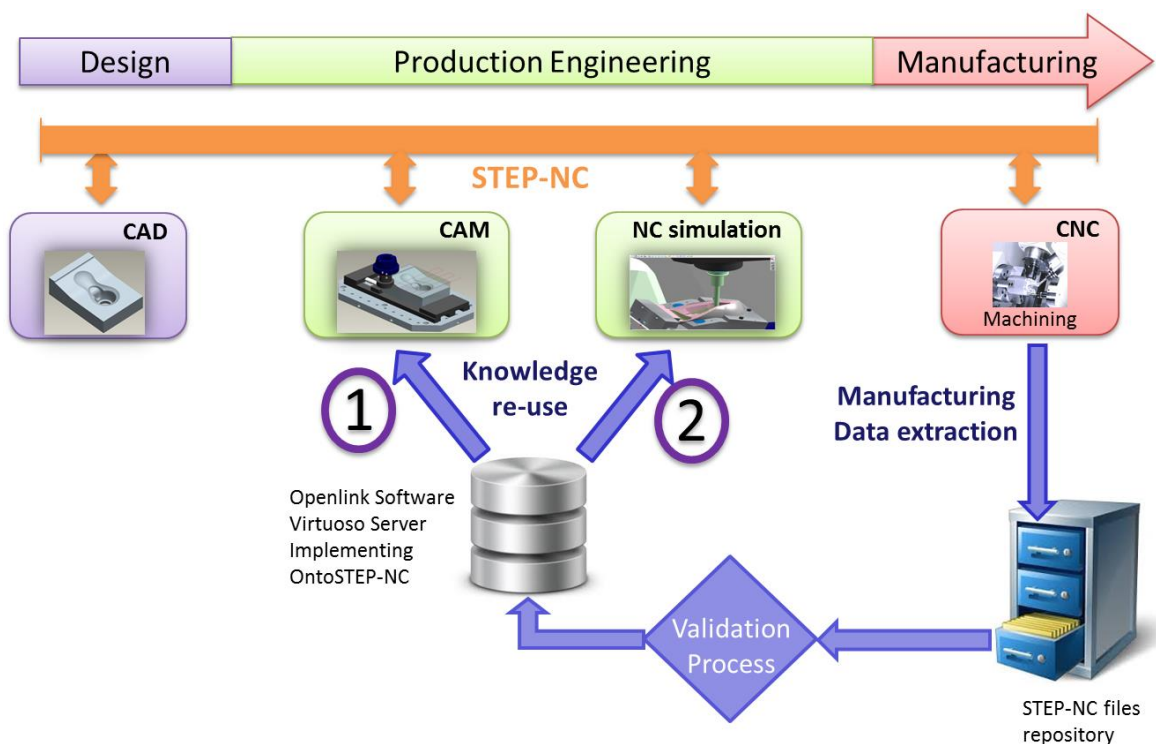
Design

Production Engineering

Manufacturing

STEP-NC

CAD

CAM

NC simulation

CNC

Machining

Knowledge re-use

1

2

Manufacturing Data extraction

Openlink Software Virtuoso Server Implementing OntoSTEP-NC

Validation Process

STEP-NC files repository